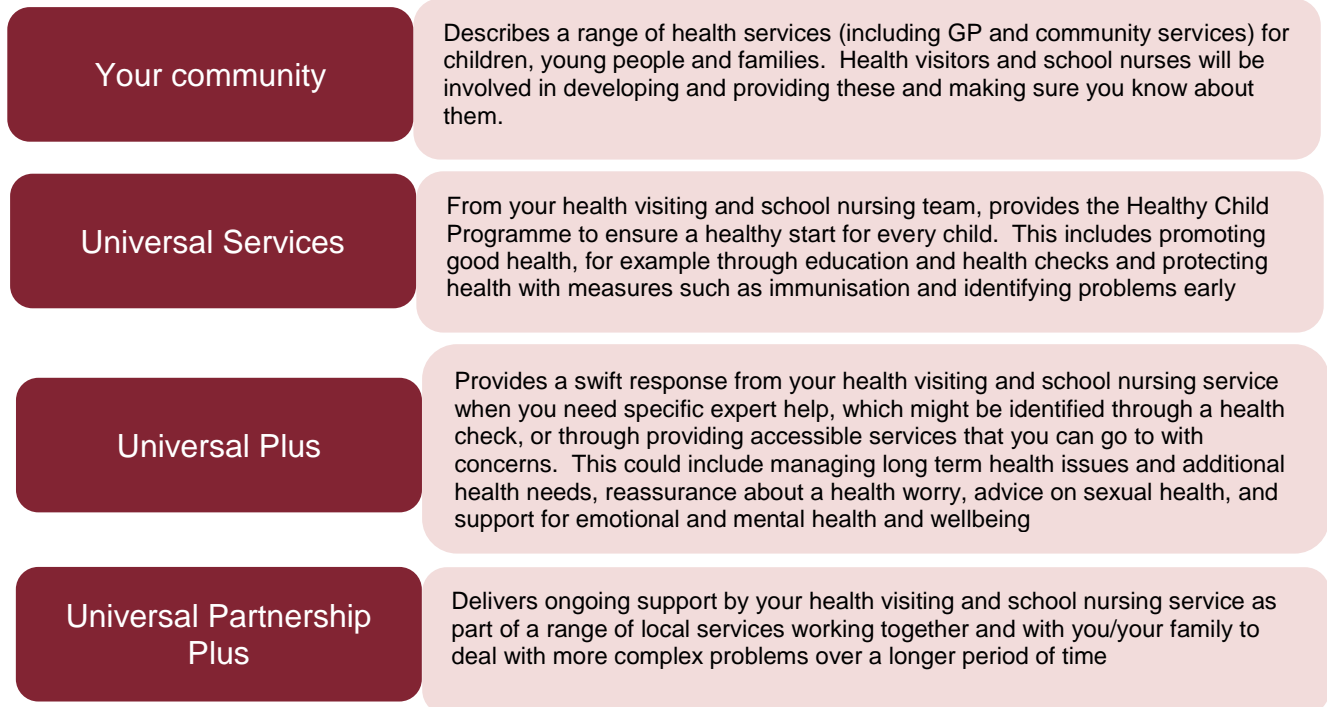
Your community

Describes a range of health services (including GP and community services) for children, young people and families. Health visitors and school nurses will be involved in developing and providing these and making sure you know about them.

Universal Services

From your health visiting and school nursing team, provides the Healthy Child Programme to ensure a healthy start for every child. This includes promoting good health, for example through education and health checks and protecting health with measures such as immunisation and identifying problems early

Universal Plus

Provides a swift response from your health visiting and school nursing service when you need specific expert help, which might be identified through a health check, or through providing accessible services that you can go to with concerns. This could include managing long term health issues and additional health needs, reassurance about a health worry, advice on sexual health, and support for emotional and mental health and wellbeing

Universal Partnership Plus

Delivers ongoing support by your health visiting and school nursing service as part of a range of local services working together and with you/your family to deal with more complex problems over a longer period of time